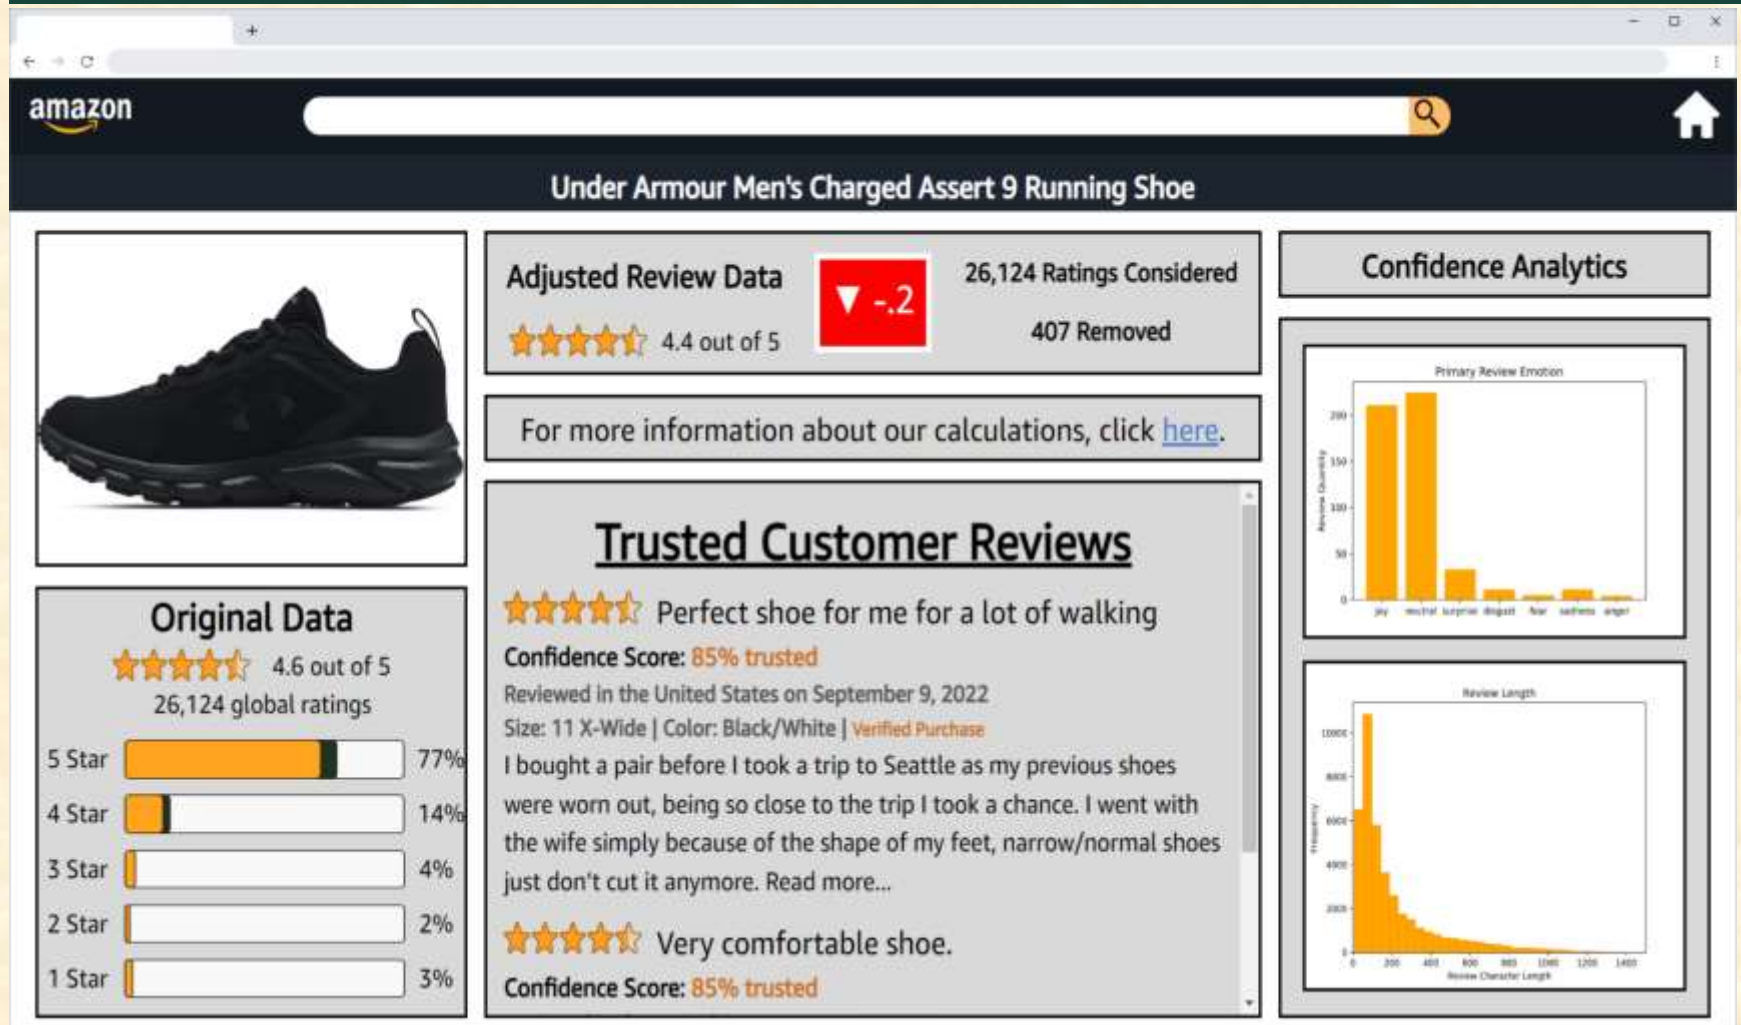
amazon

Under Armour Men's Charged Assert 9 Running Shoe

Adjusted Review Data
4.4 out of 5
▼ -.2
26,124 Ratings Considered
407 Removed

For more information about our calculations, click here.

Confidence Analytics

Primary Review Emotion
Review Quantity
200
150
100
50
0
joy neutral surprise disgust fear sadness anger

Review Length
Frequency
10000
8000
6000
4000
2000
0
0 200 400 600 800 1000 1200 1400
Review Character Length

Original Data
4.6 out of 5
26,124 global ratings

| 5 Star | 77% |
|---|---|
| 4 Star | 14% |
| 3 Star | 4% |
| 2 Star | 2% |
| 1 Star | 3% |

Trusted Customer Reviews

Perfect shoe for me for a lot of walking
Confidence Score: 85% trusted
Reviewed in the United States on September 9, 2022
Size: 11 X-Wide | Color: Black/White | Verified Purchase
I bought a pair before I took a trip to Seattle as my previous shoes were worn out, being so close to the trip I took a chance. I went with the wife simply because of the shape of my feet, narrow/normal shoes just don't cut it anymore. Read more...

Very comfortable shoe.
Confidence Score: 85% trusted